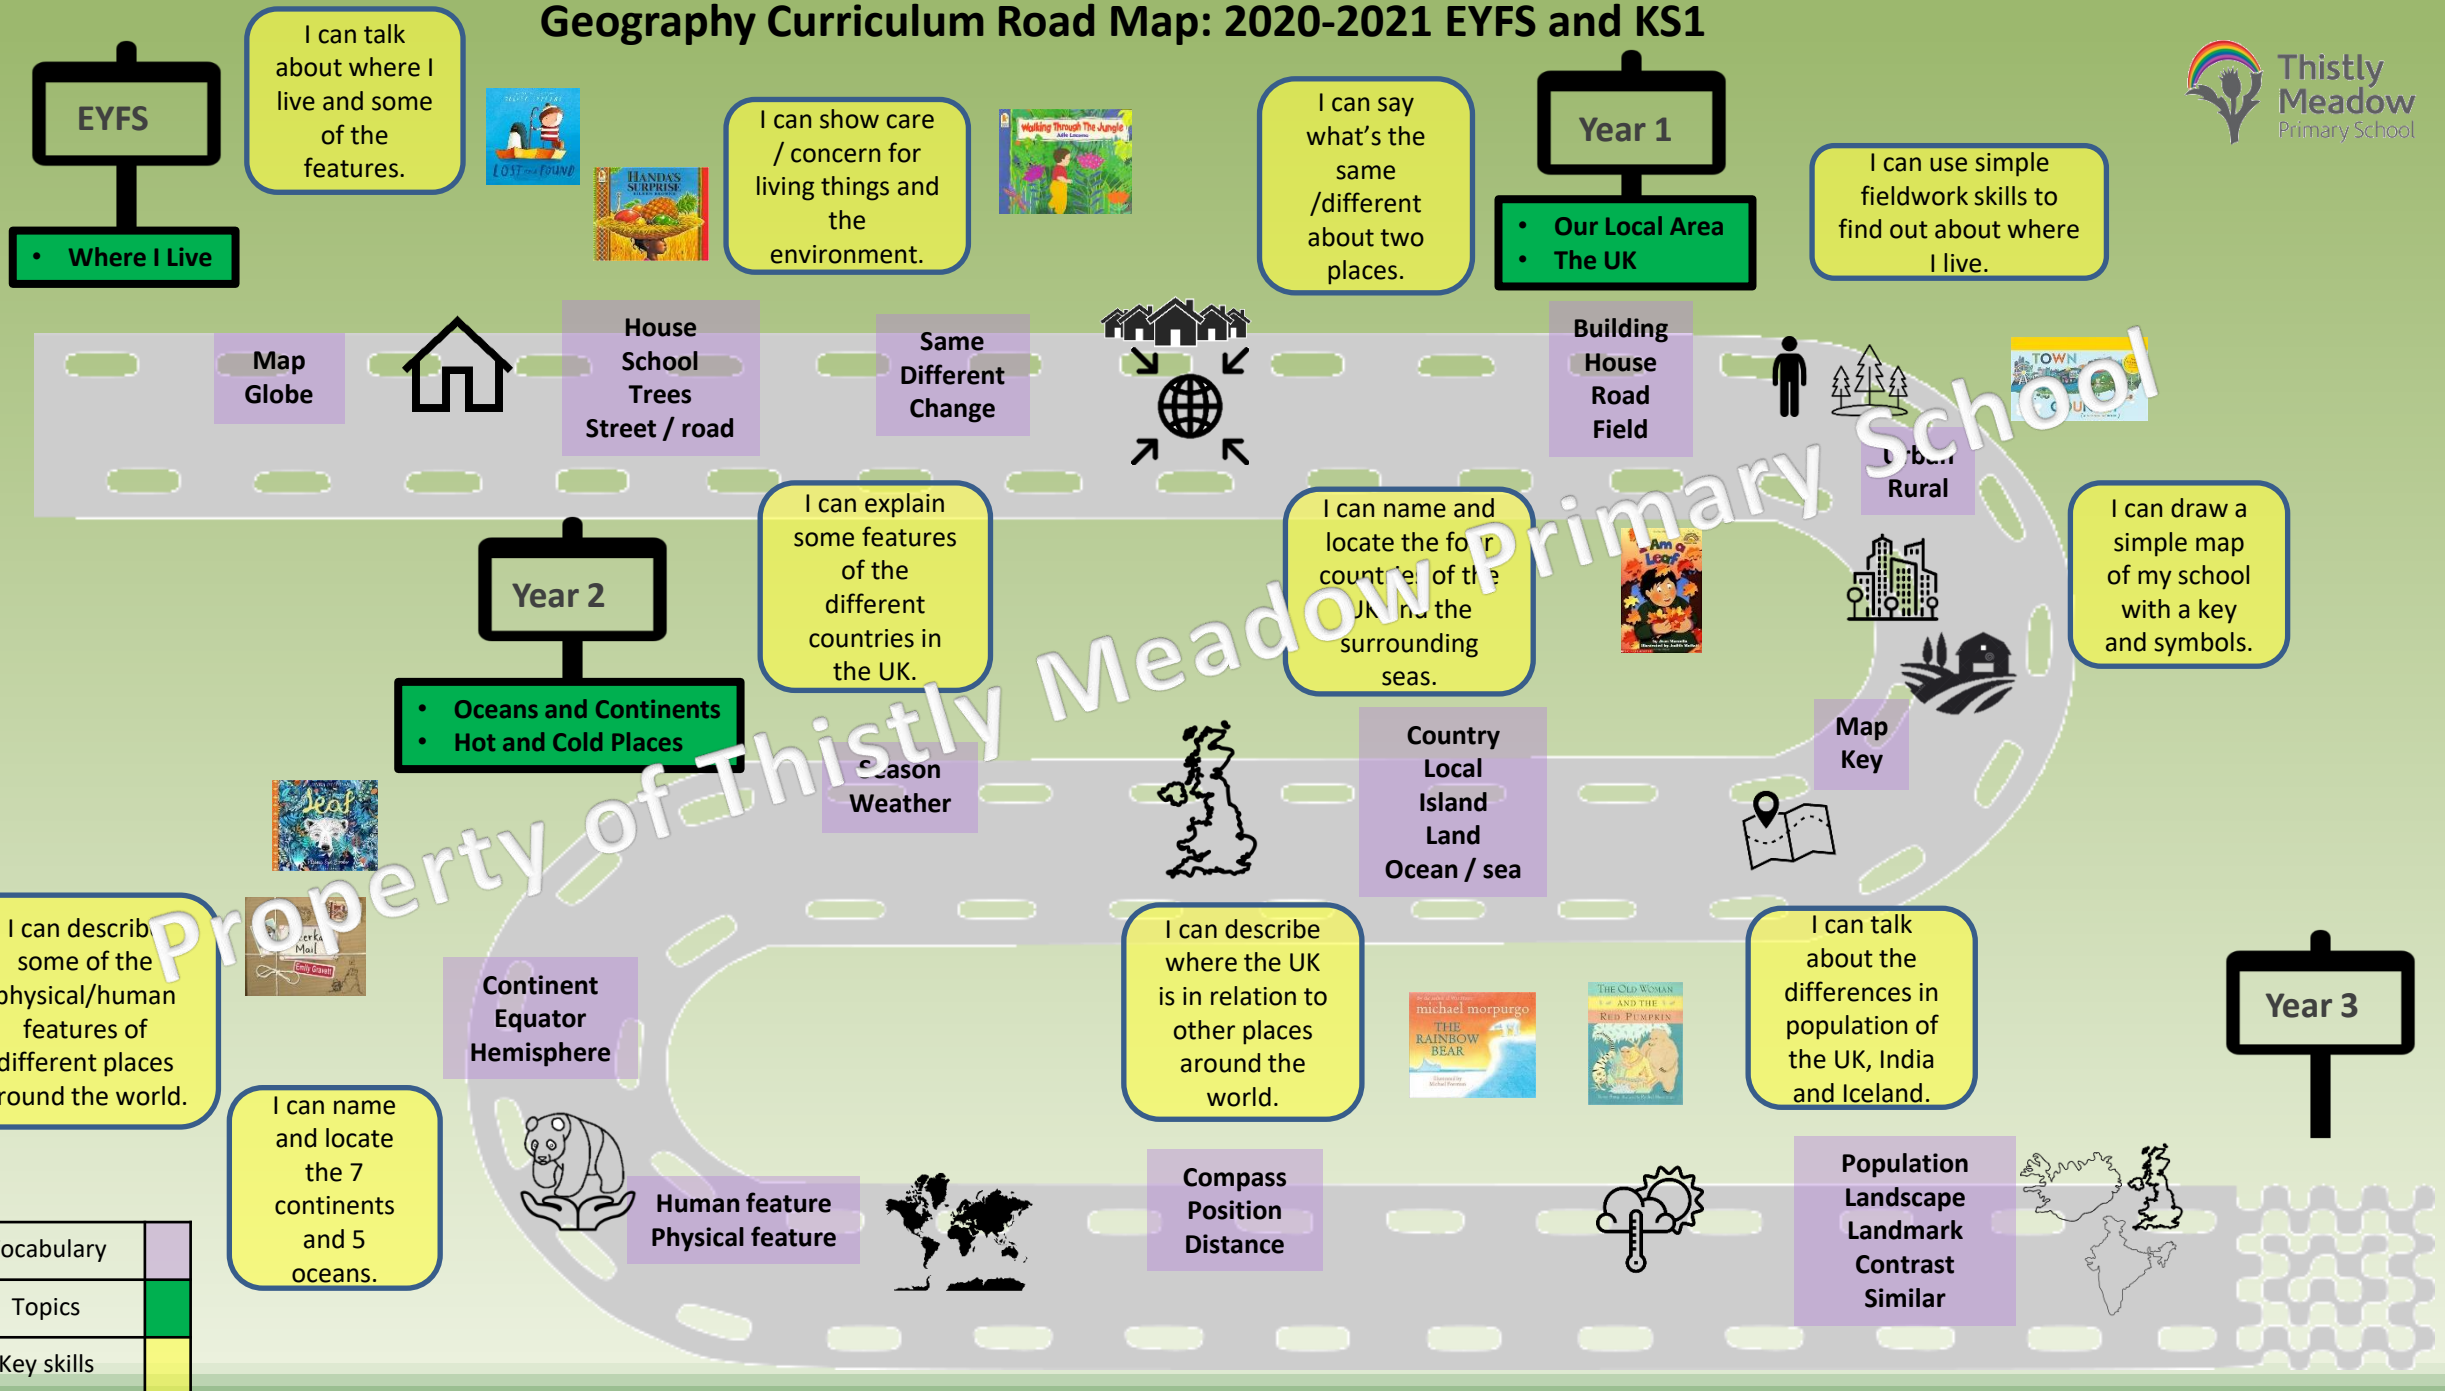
Geography Curriculum Road Map: 2020-2021 EYFS and KS1

Thistly Meadow Primary School

EYFS

• Where I Live

I can talk about where I live and some of the features.

LOST and FOUND

HANDA'S SURPRISE

I can show care / concern for living things and the environment.

Walking Through The Jungle

I can say what's the same /different about two places.

Year 1

• Our Local Area
• The UK

I can use simple fieldwork skills to find out about where I live.

Map
Globe

House
School
Trees
Street / road

Same
Different
Change

Building
House
Road
Field

TOWN

Urban
Rural

Property of Thistly Meadow Primary School

Year 2

• Oceans and Continents
• Hot and Cold Places

I can explain some features of the different countries in the UK.

I can name and locate the four countries of the UK and the surrounding seas.

I Am a Leaf

I can draw a simple map of my school with a key and symbols.

Season
Weather

Country
Local
Island
Land
Ocean / sea

Map
Key

Leaf

I can describe some of the physical/human features of different places around the world.

Meerkat Mail

Continent
Equator
Hemisphere

I can describe where the UK is in relation to other places around the world.

michael morpurgo
THE RAINBOW BEAR

THE OLD WOMAN AND THE RED PUMPKIN

I can talk about the differences in population of the UK, India and Iceland.

Year 3

I can name and locate the 7 continents and 5 oceans.

Human feature
Physical feature

Compass
Position
Distance

Population
Landscape
Landmark
Contrast
Similar

| ocabulary | |
|---|---|
| Topics | |
| Key skills | |